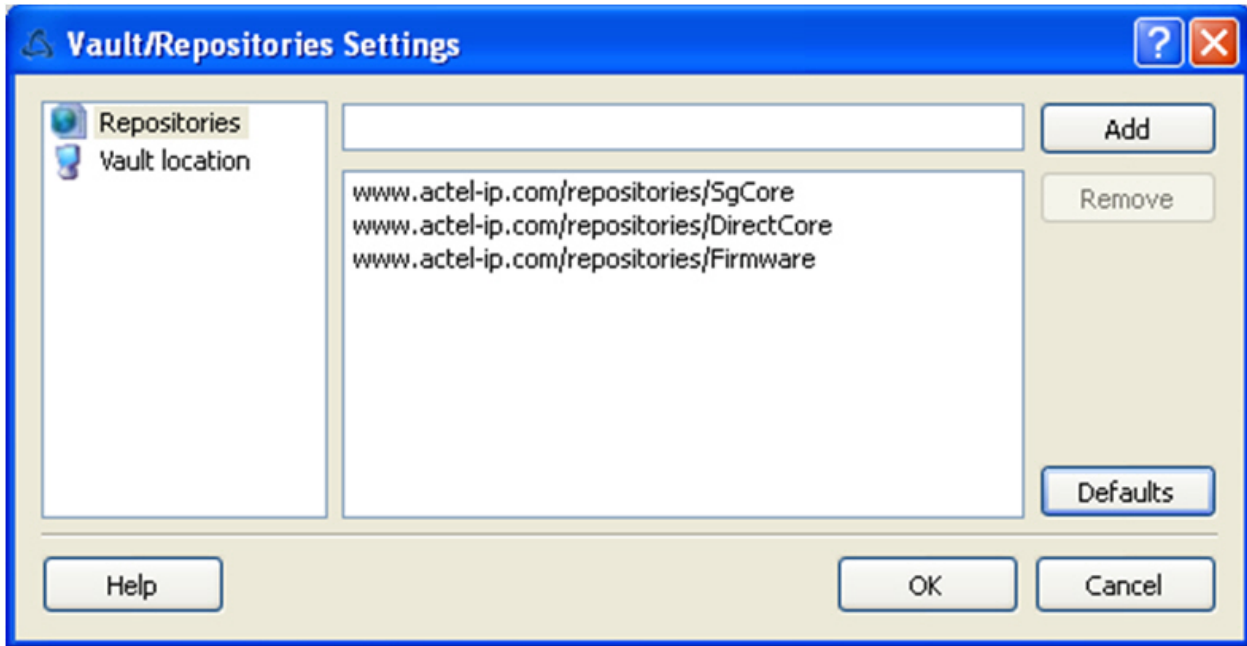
Vault/Repositories Settings

Repositories
Vault location

Add
Remove

www.actel-ip.com/repositories/SgCore
www.actel-ip.com/repositories/DirectCore
www.actel-ip.com/repositories/Firmware

Defaults

Help
OK
Cancel